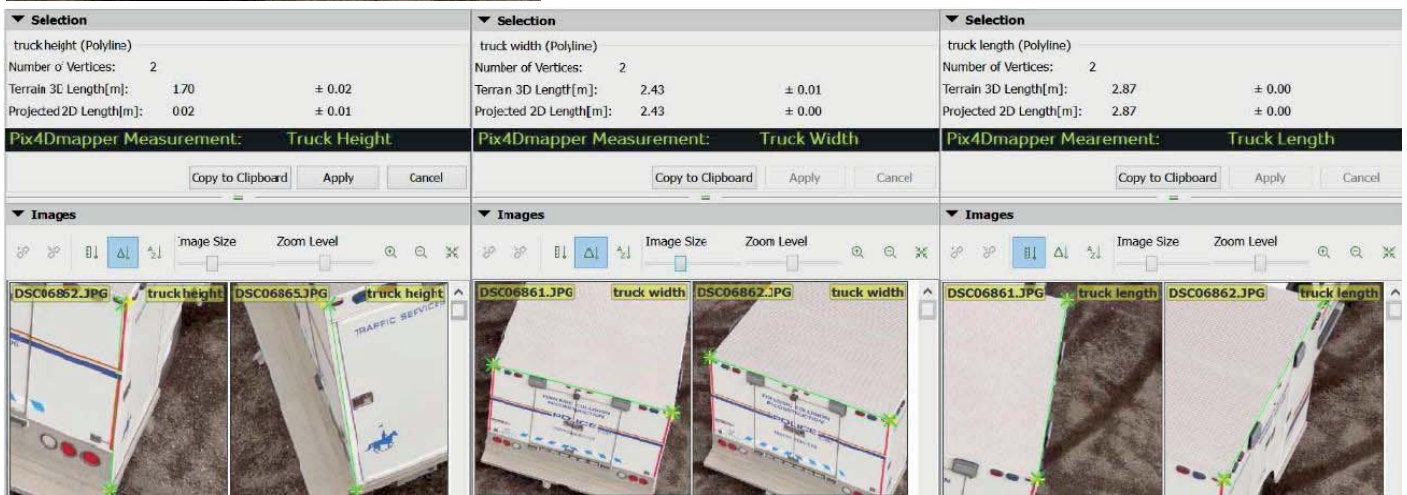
▼ Selection
truck height (Polyline)
Number of Vertices: 2
Terrain 3D Length[m]: 170 ± 0.02
Projected 2D Length[m]: 002 ± 0.01
Pix4Dmapper Measurement: Truck Height
Copy to Clipboard Apply Cancel
▼ Images
Image Size Zoom Level
DSC06862.JPG truck height DSC06865.JPG truck height
TRAFFIC SERVICES

▼ Selection
truck width (Polyline)
Number of Vertices: 2
Terrain 3D Length[m]: 2.43 ± 0.01
Projected 2D Length[m]: 2.43 ± 0.00
Pix4Dmapper Measurement: Truck Width
Copy to Clipboard Apply Cancel
▼ Images
Image Size Zoom Level
DSC06861.JPG truck width DSC06862.JPG truck width

▼ Selection
truck length (Polyline)
Number of Vertices: 2
Terrain 3D Length[m]: 2.87 ± 0.00
Projected 2D Length[m]: 2.87 ± 0.00
Pix4Dmapper Mearement: Truck Length
Copy to Clipboard Apply Cancel
▼ Images
Image Size Zoom Level
DSC06861.JPG truck length DSC06862.JPG truck length